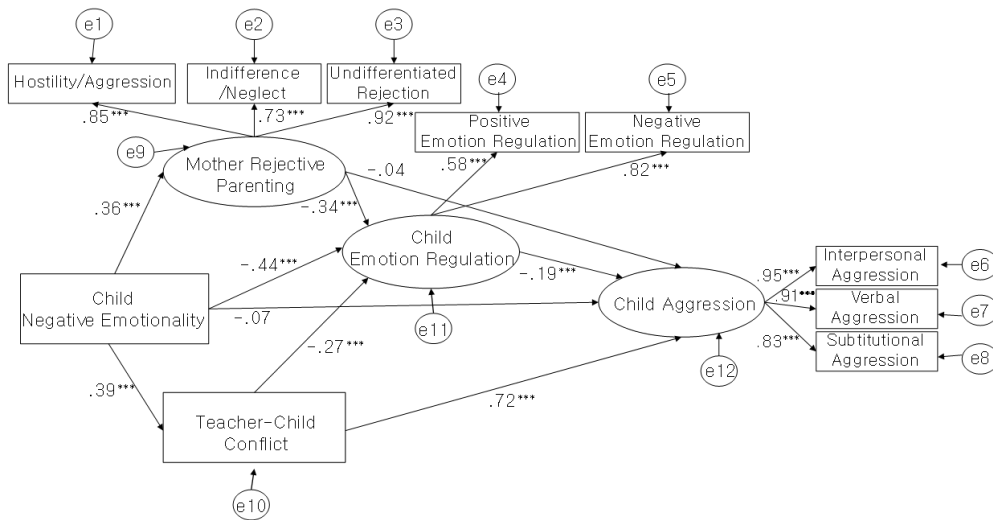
e1
e2
e3
Hostility/Aggression
Indifference /Neglect
Undifferentiated Rejection
e4
e5
Positive Emotion Regulation
Negative Emotion Regulation
.85***
.73***
.92***
e9
Mother Rejective Parenting
.58***
.82***
-.04
.36***
-.34***
Child Emotion Regulation
-.44***
-.19***
Interpersonal Aggression
e6
Child Negative Emotionality
.95***
.91***
Child Aggression
Verbal Aggression
e7
-.07
e11
.83***
Subtitutional Aggression
e8
-.27***
e12
.39***
.72***
Teacher-Child Conflict
e10